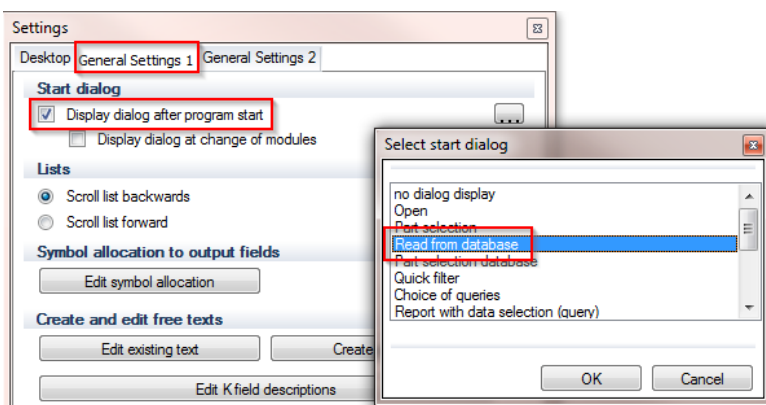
Settings

Desktop | General Settings 1 | General Settings 2

Start dialog

Display dialog after program start

...

Display dialog at change of modules

Lists

Scroll list backwards

Scroll list forward

Symbol allocation to output fields

Edit symbol allocation

Create and edit free texts

Edit existing text

Create

Edit K field descriptions

Select start dialog

no dialog display
Open
Part selection
Read from database
Part selection database
Quick filter
Choice of queries
Report with data selection (query)

OK

Cancel